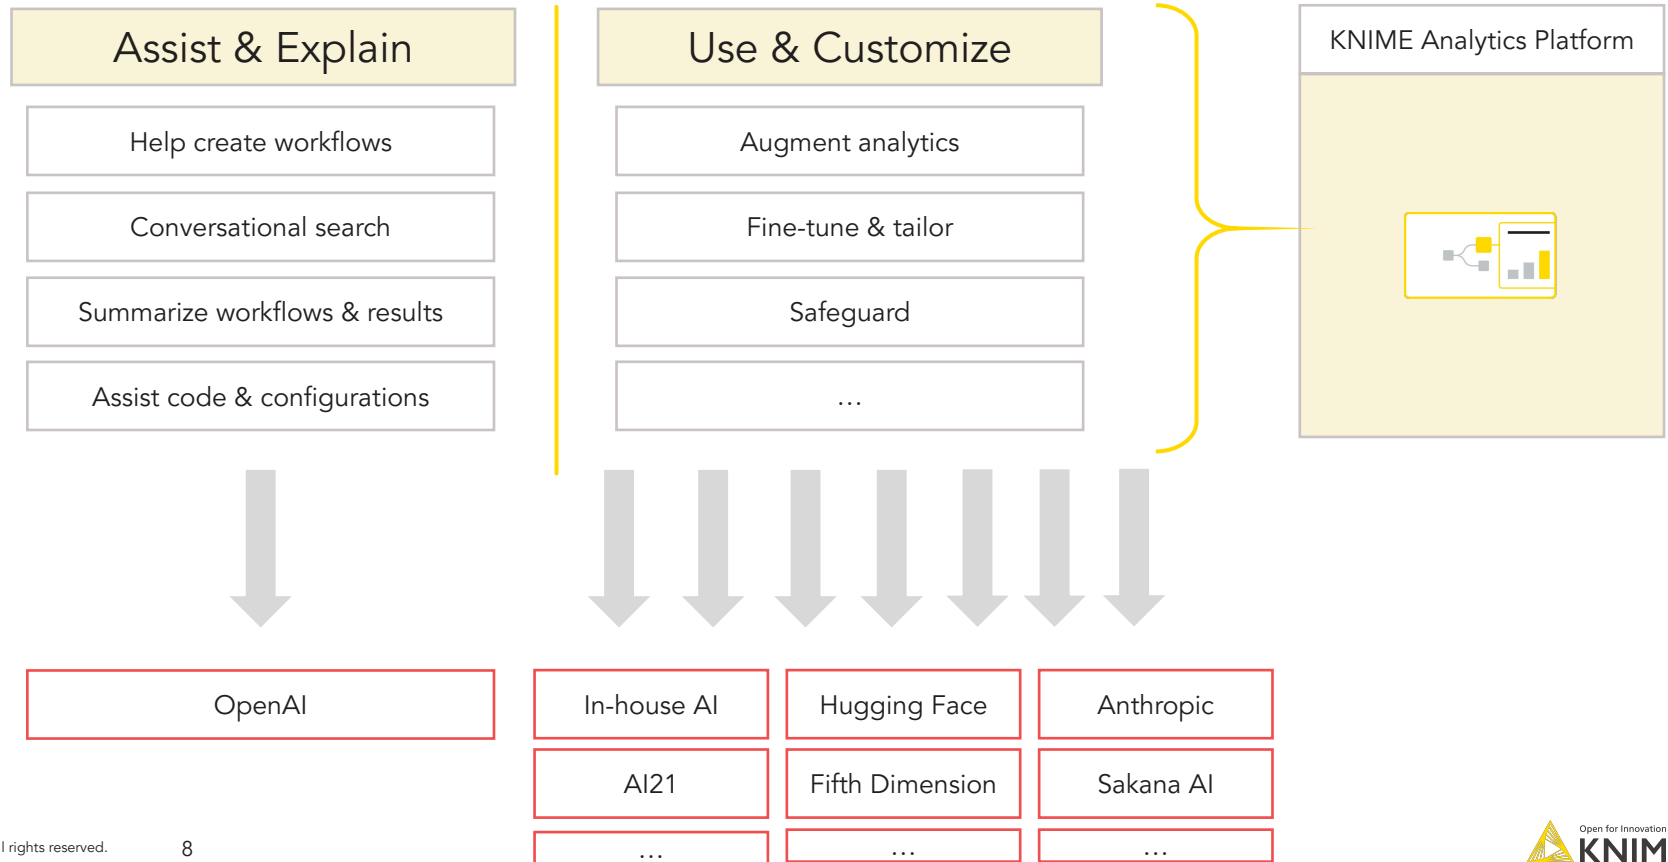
Assist & Explain

Help create workflows

Conversational search

Summarize workflows & results

Assist code & configurations

Use & Customize

Augment analytics

Fine-tune & tailor

Safeguard

...

KNIME Analytics Platform

OpenAI

In-house AI

Hugging Face

Anthropic

AI21

Fifth Dimension

Sakana AI

...

...

...

l rights reserved. 8

Open for Innovation

KNIM